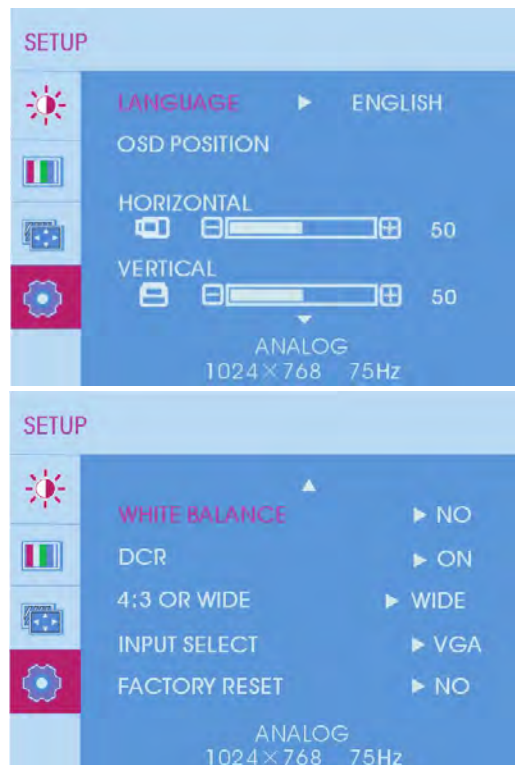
SETUP

LANGUAGE ► ENGLISH

OSD POSITION

HORIZONTAL

50

VERTICAL

50

ANALOG
1024×768 75Hz

SETUP

WHITE BALANCE ► NO

DCR ► ON

4:3 OR WIDE ► WIDE

INPUT SELECT ► VGA

FACTORY RESET ► NO

ANALOG
1024×768 75Hz